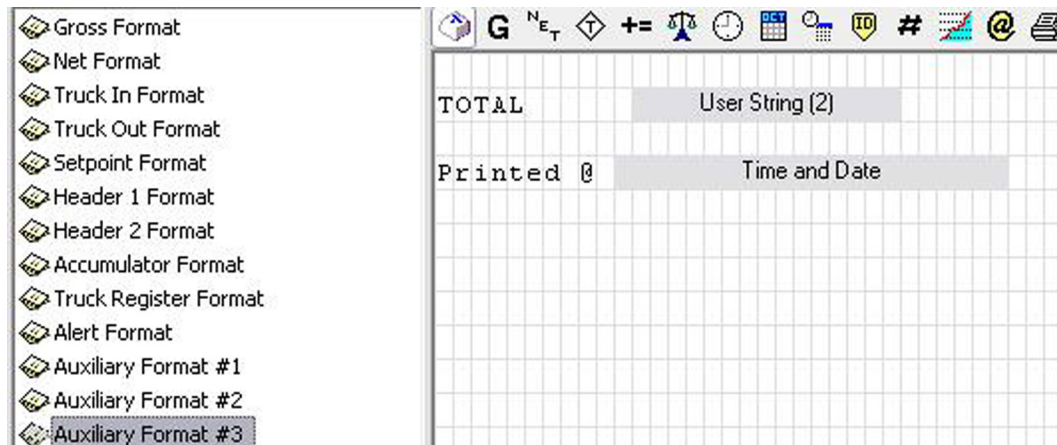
Gross Format
Net Format
Truck In Format
Truck Out Format
Setpoint Format
Header 1 Format
Header 2 Format
Accumulator Format
Truck Register Format
Alert Format
Auxiliary Format #1
Auxiliary Format #2
Auxiliary Format #3

G $^{N}E_{T}$ += # @

TOTAL User String (2)

Printed @ Time and Date